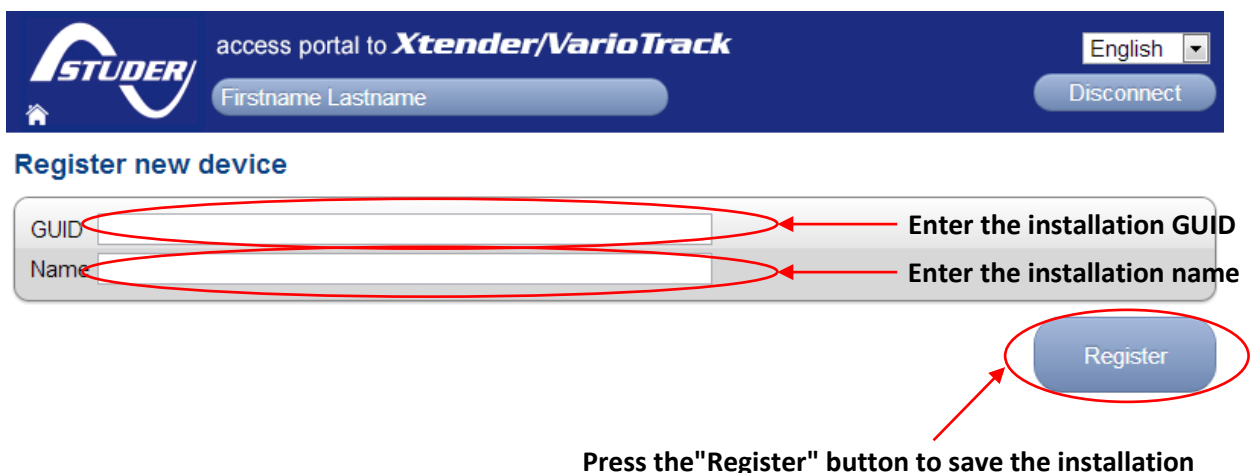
STUDER

access portal to Xtender/VarioTrack

English

Firstname Lastname

Disconnect

Register new device

GUID

Name

Enter the installation GUID

Enter the installation name

Register

Press the"Register" button to save the installation